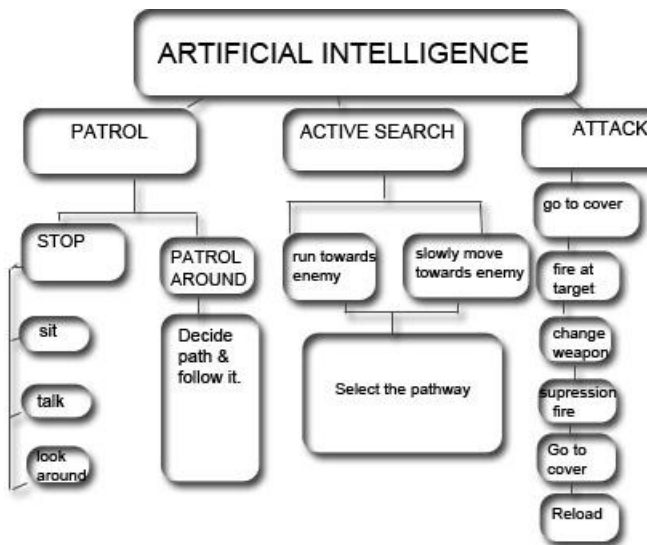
ARTIFICIAL INTELLIGENCE

PATROL

ACTIVE SEARCH

ATTACK

STOP

sit

talk

look around

PATROL AROUND

Decide path & follow it.

run towards enemy

slowly move towards enemy

Select the pathway

go to cover

fire at target

change weapon

supression fire

Go to cover

Reload